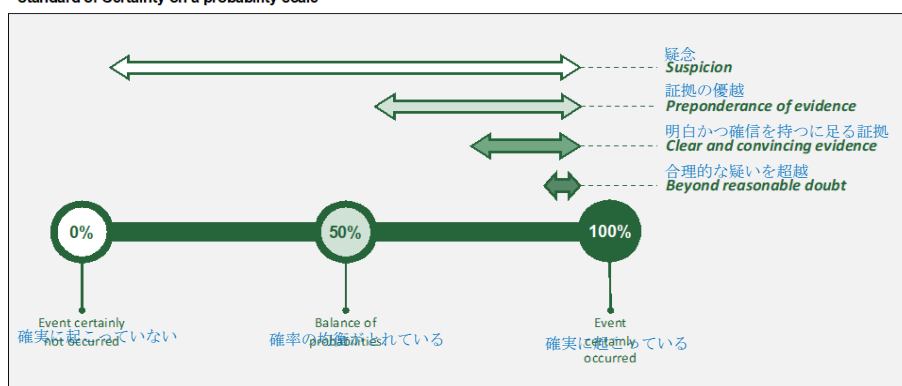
Standard of Certainty on a probability scale

疑念
Suspicion

証拠の優越
Preponderance of evidence

明白かつ確信を持つに足る証拠
Clear and convincing evidence

合理的な疑いを超越
Beyond reasonable doubt

0%

50%

100%

Event certainly not occurred
確実に起こっていない

Balance of probabilities
確率の均衡がとれている

Event certainly occurred
確実に起こっている